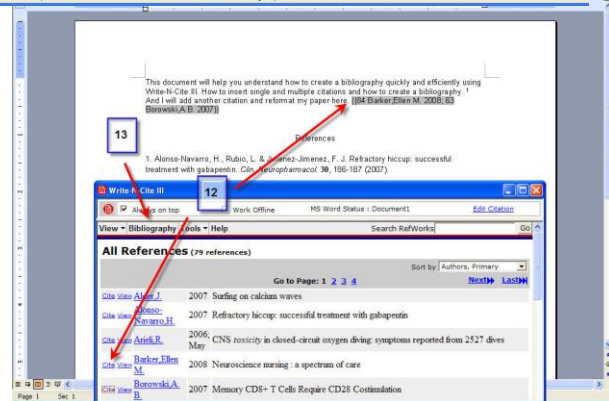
This document will help you understand how to create a bibliography quickly and efficiently using Write-N-Cite III. How to insert single and multiple citations and how to create a bibliography. $^1$ And I will add another citation and reformat my paper here. {{84 Barker,Ellen M. 2008; 63 Borowski,A.B. 2007}}

13

References

1. Alonso-Navarro, H., Rubio, L. & Jiménez-Jimenez, F. J. Refractory hiccup: successful treatment with gabapentin. *Clin. Neuropharmacol.* **30**, 186-187 (2007).

Write-N-Cite III

12

Always on top

Work Offline

MS Word Status : Document1

Edit Citation

View ▾ Bibliography ▾ Tools ▾ Help

Search RefWorks

Go

All References (79 references)

Sort by Authors, Primary

Go to Page: 1 2 3 4

Next Last

| | | | |
|---|---|---|---|
| Cite View | Allen,J. | 2007 | Surfing on calcium waves |
| Cite View | Alonso-Navarro,H. | 2007 | Refractory hiccup: successful treatment with gabapentin |
| Cite View | Arieli,R. | 2006; May | CNS toxicity in closed-circuit oxygen diving: symptoms reported from 2527 dives |
| Cite View | Barker,Ellen M. | 2008 | Neuroscience nursing : a spectrum of care |
| Cite View | Borowski,A.B. | 2007 | Memory CD8+ T Cells Require CD28 Costimulation |

Page 1 Sec 1